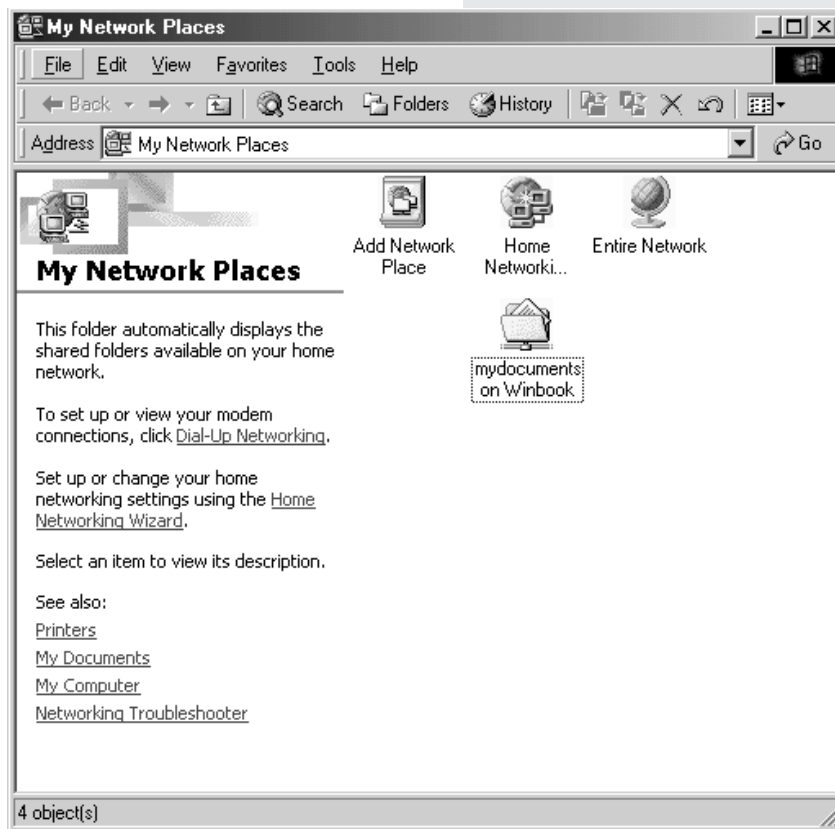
My Network Places

File Edit View Favorites Tools Help

Back Search Folders History

Address My Network Places Go

My Network Places

This folder automatically displays the shared folders available on your home network.

To set up or view your modem connections, click Dial-Up Networking.

Set up or change your home networking settings using the Home Networking Wizard.

Select an item to view its description.

See also:
Printers
My Documents
My Computer
Networking Troubleshooter

Add Network Place

Home Networki...

Entire Network

mydocuments on Winbook

4 object(s)